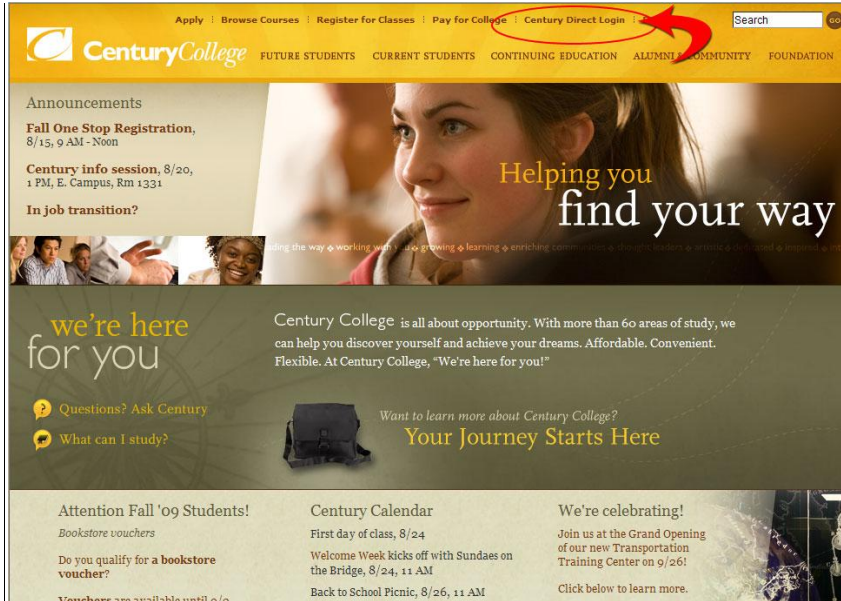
Apply | Browse Courses | Register for Classes | Pay for College | Century Direct Login

Search GO

CenturyCollege

FUTURE STUDENTS CURRENT STUDENTS CONTINUING EDUCATION ALUMNI & COMMUNITY FOUNDATION

Announcements

Fall One Stop Registration, 8/15, 9 AM - Noon

Century info session, 8/20, 1 PM, E. Campus, Rm 1331

In job transition?

Helping you find your way

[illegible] the way ◆ working with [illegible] ◆ growing ◆ learning ◆ enriching communities ◆ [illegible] leaders ◆ artistic ◆ dedicated ◆ inspired ◆ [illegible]

we're here for you

Century College is all about opportunity. With more than 60 areas of study, we can help you discover yourself and achieve your dreams. Affordable. Convenient. Flexible. At Century College, "We're here for you!"

Questions? Ask Century

What can I study?

Want to learn more about Century College?

Your Journey Starts Here

Attention Fall '09 Students!

Bookstore vouchers

Do you qualify for a bookstore voucher?

Vouchers are available until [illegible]

Century Calendar

First day of class, 8/24

Welcome Week kicks off with Sundaes on the Bridge, 8/24, 11 AM

Back to School Picnic, 8/26, 11 AM

We're celebrating!

Join us at the Grand Opening of our new Transportation Training Center on 9/26!

Click below to learn more.